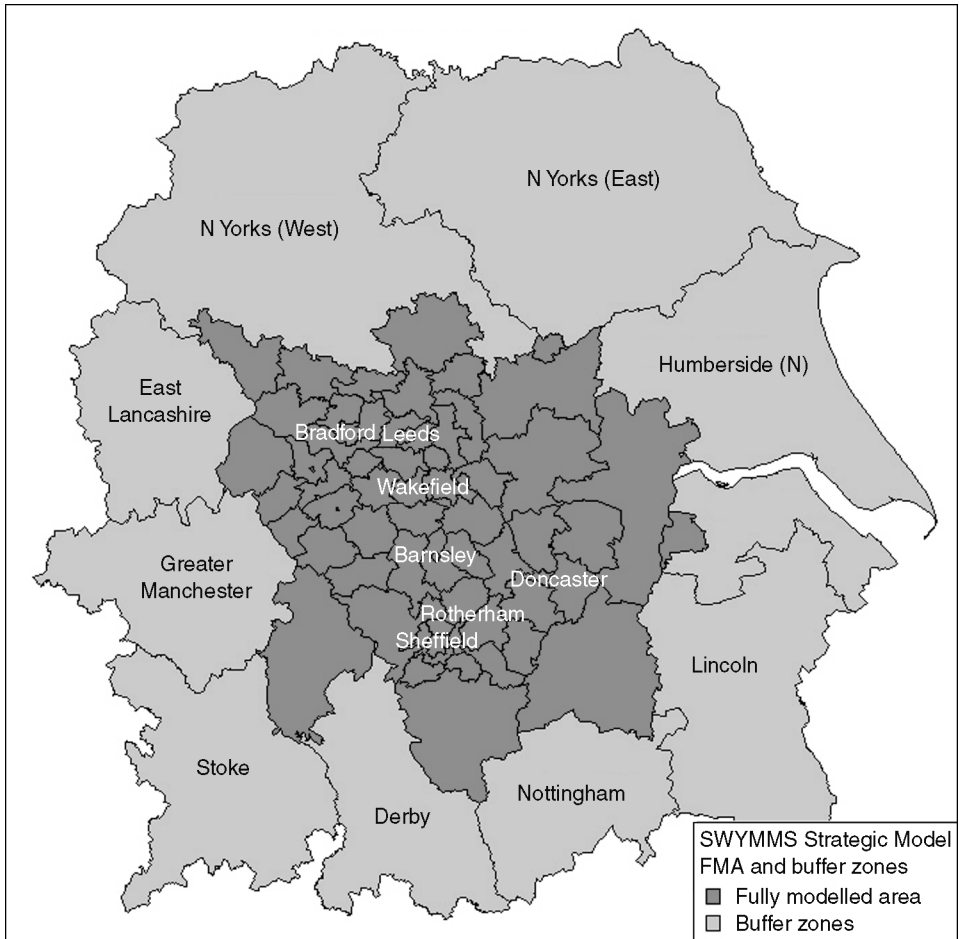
N Yorks (East)

N Yorks (West)

Humberside (N)

East Lancashire

Bradford Leeds

Wakefield

Greater Manchester

Barnsley

Doncaster

Rotherham

Sheffield

Lincoln

Stoke

Nottingham

Derby

SWYMMS Strategic Model
FMA and buffer zones
Fully modelled area
Buffer zones